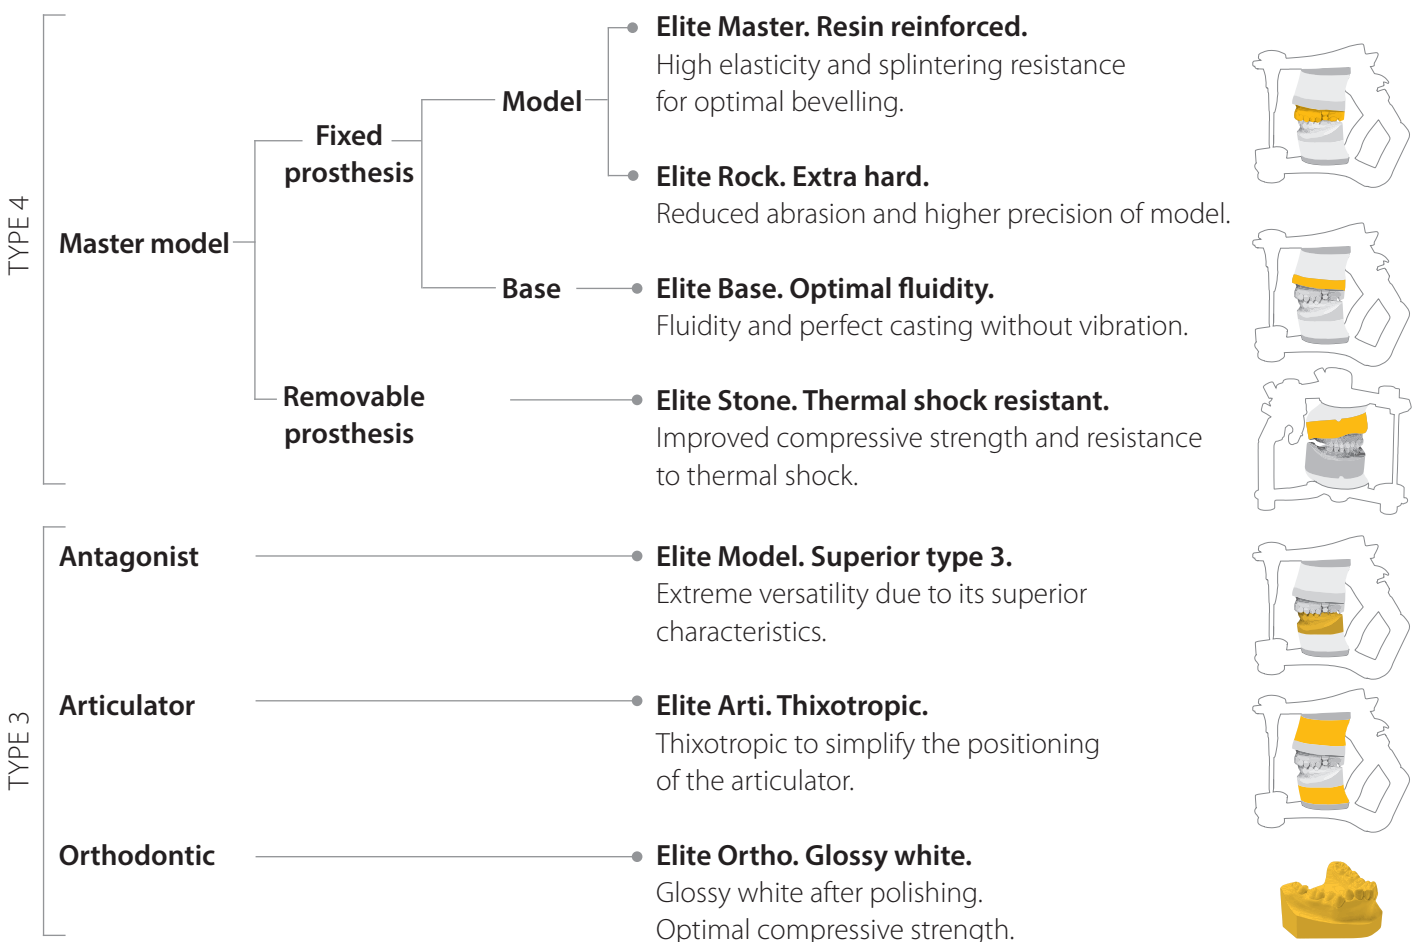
TYPE 4

Master model

Fixed prosthesis

Model

Elite Master. Resin reinforced.
High elasticity and splintering resistance for optimal bevelling.

Elite Rock. Extra hard.
Reduced abrasion and higher precision of model.

Base

Elite Base. Optimal fluidity.
Fluidity and perfect casting without vibration.

Removable prosthesis

Elite Stone. Thermal shock resistant.
Improved compressive strength and resistance to thermal shock.

TYPE 3

Antagonist

Elite Model. Superior type 3.
Extreme versatility due to its superior characteristics.

Articulator

Elite Arti. Thixotropic.
Thixotropic to simplify the positioning of the articulator.

Orthodontic

Elite Ortho. Glossy white.
Glossy white after polishing.
Optimal compressive strength.